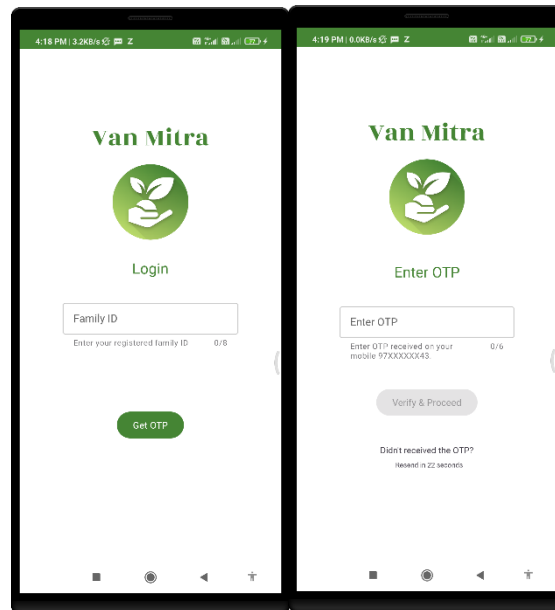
4:18 PM | 3.2KB/s Z

Van Mitra

Login

Family ID

Enter your registered family ID 0/8

Get OTP

4:19 PM | 0.0KB/s Z

Van Mitra

Enter OTP

Enter OTP

Enter OTP received on your mobile 97XXXXXX43. 0/6

Verify & Proceed

Didn't received the OTP?

Resend in 22 seconds